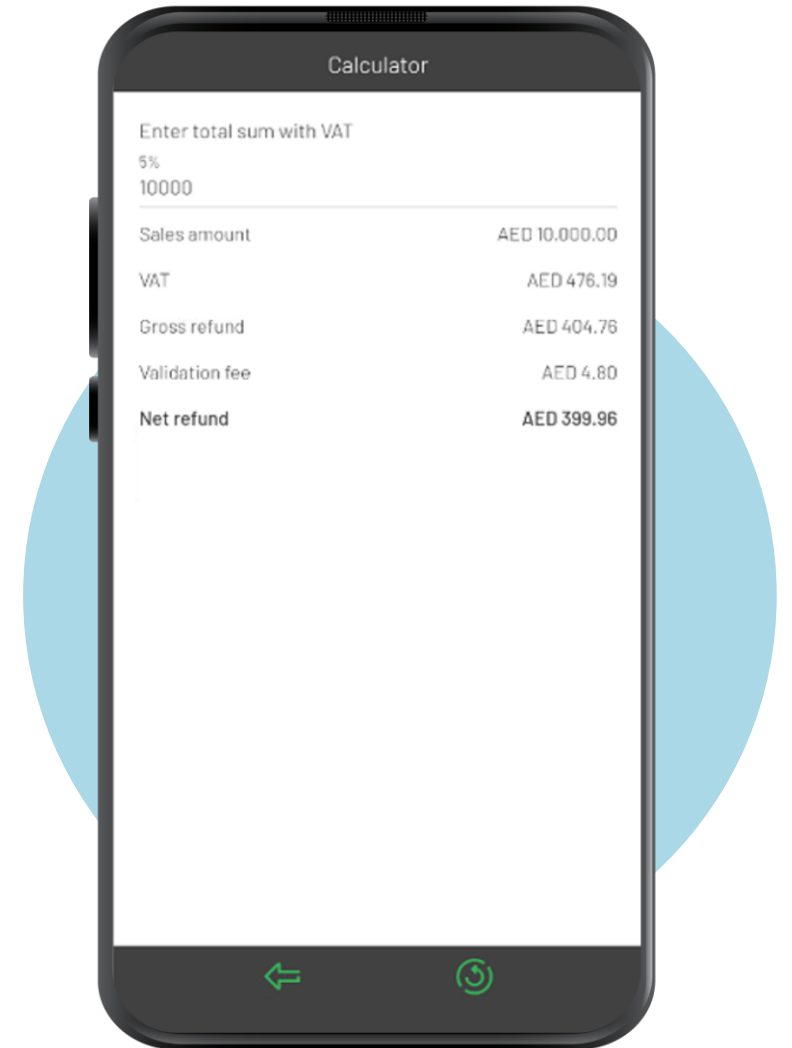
Calculator

Enter total sum with VAT
5%
10000

| | |
|---|---|
| Sales amount | AED 10.000.00 |
| VAT | AED 476.19 |
| Gross refund | AED 404.76 |
| Validation fee | AED 4.80 |
| **Net refund** | **AED 399.96** |